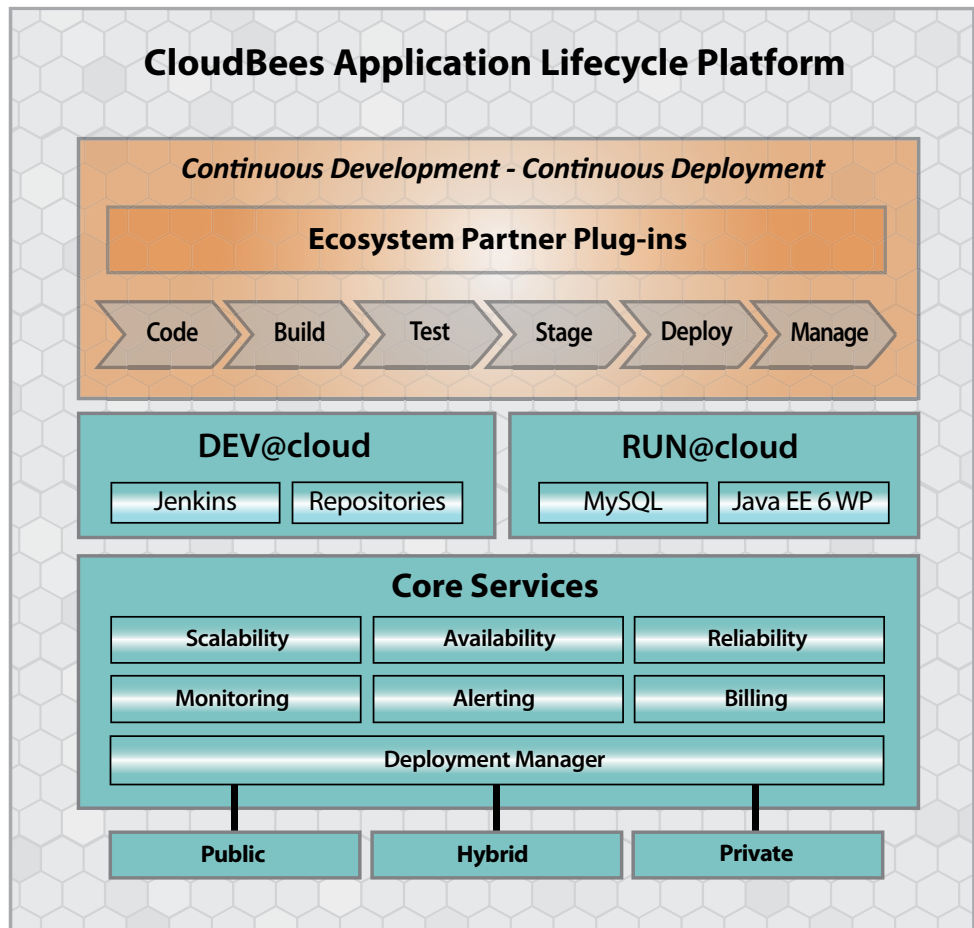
CloudBees Application Lifecycle Platform

Continuous Development - Continuous Deployment

Ecosystem Partner Plug-ins

Code
Build
Test
Stage
Deploy
Manage

DEV@cloud
Jenkins
Repositories

RUN@cloud
MySQL
Java EE 6 WP

Core Services
Scalability
Availability
Reliability
Monitoring
Alerting
Billing
Deployment Manager

Public
Hybrid
Private